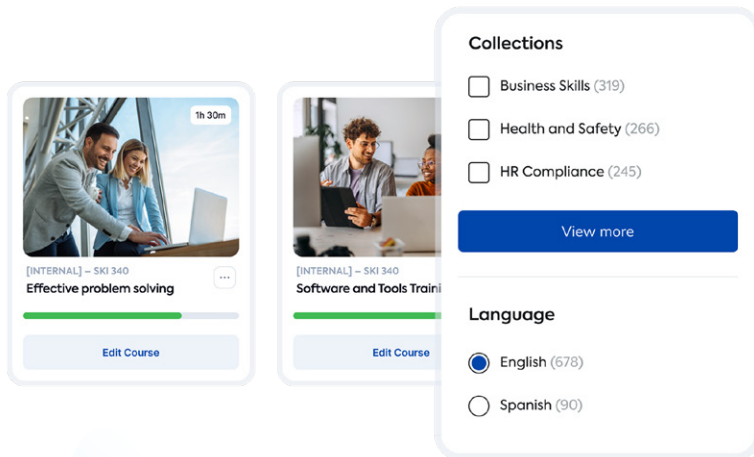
1h 30m

[INTERNAL] – SKI 340
Effective problem solving

···

Edit Course

[INTERNAL] – SKI 340
Software and Tools Traini

Edit Course

Collections

Business Skills (319)

Health and Safety (266)

HR Compliance (245)

View more

Language

English (678)

Spanish (90)